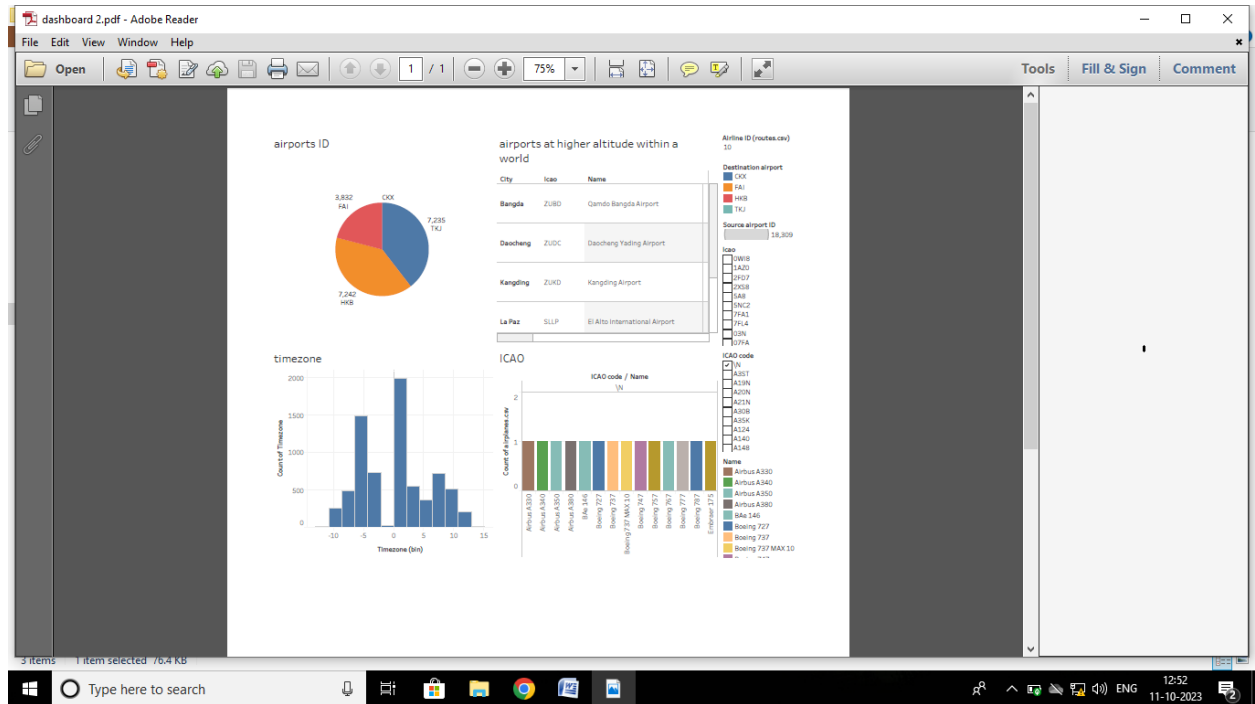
dashboard 2.pdf - Adobe Reader

File Edit View Window Help

Open 1 / 1 75% Tools Fill & Sign Comment

airports ID

3,832 FAI

CKX

7,235 TKJ

7,242 HKB

airports at higher altitude within a world

| City | Icao | Name |
|---|---|---|
| Bangda | ZUBD | Qamdo Bangda Airport |
| Daocheng | ZUDC | Daocheng Yading Airport |
| Kangding | ZUKD | Kangding Airport |
| La Paz | SLLP | El Alto International Airport |

Airline ID (routes.csv)
10

Destination airport
CKX
FAI
HKB
TKJ

Source airport ID
18,309

Icao
0WI8
1AZ0
2FD7
2XS8
5A8
5NC2
7FA1
7FL4
03N
07FA

ICAO code
\N
A3ST
A19N
A20N
A21N
A30B
A35K
A124
A140
A148

Name
Airbus A330
Airbus A340
Airbus A350
Airbus A380
BAe 146
Boeing 727
Boeing 737
Boeing 737 MAX 10

timezone

2000
1500
1000
500
0
Count of Timezone
-10 -5 0 5 10 15
Timezone (bin)

ICAO

ICAO code / Name
\N
2
1
0
Count of airplanes.csv
Airbus A330 Airbus A340 Airbus A350 Airbus A380 BAe 146 Boeing 727 Boeing 737 Boeing 737 MAX 10 Boeing 747 Boeing 757 Boeing 767 Boeing 777 Boeing 787 Embraer 175

3 items 1 item selected 76.4 KB

Type here to search

ENG 12:52 11-10-2023